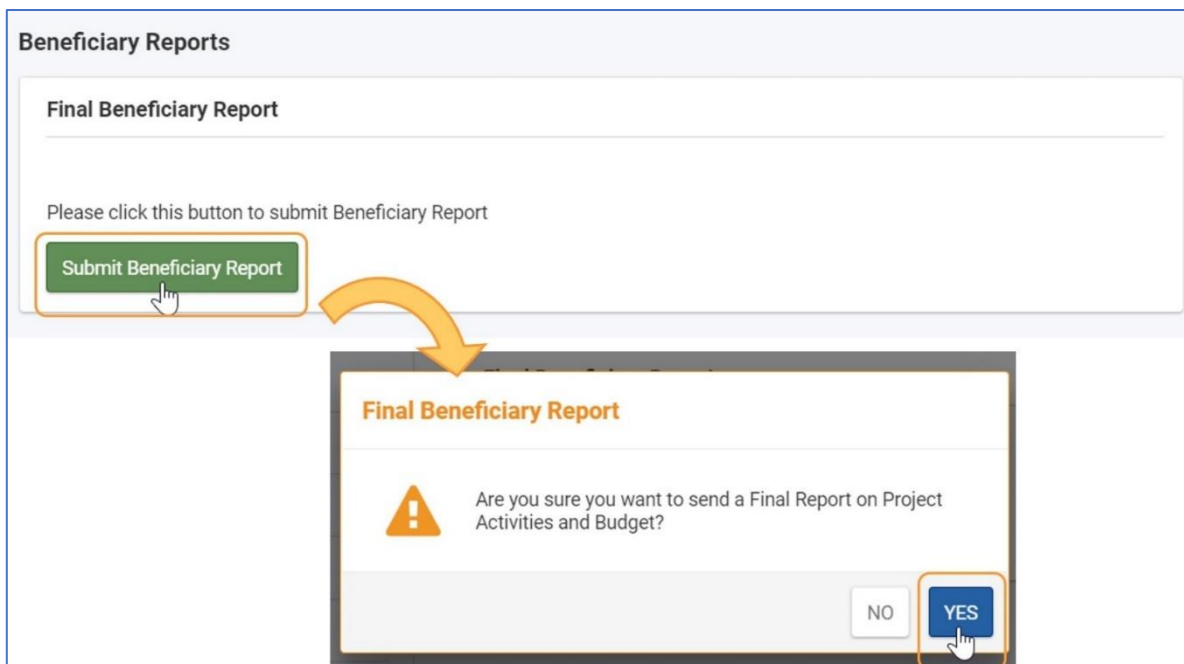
Beneficiary Reports

Final Beneficiary Report

Please click this button to submit Beneficiary Report

Submit Beneficiary Report

Final Beneficiary Report

Are you sure you want to send a Final Report on Project Activities and Budget?

NO

YES